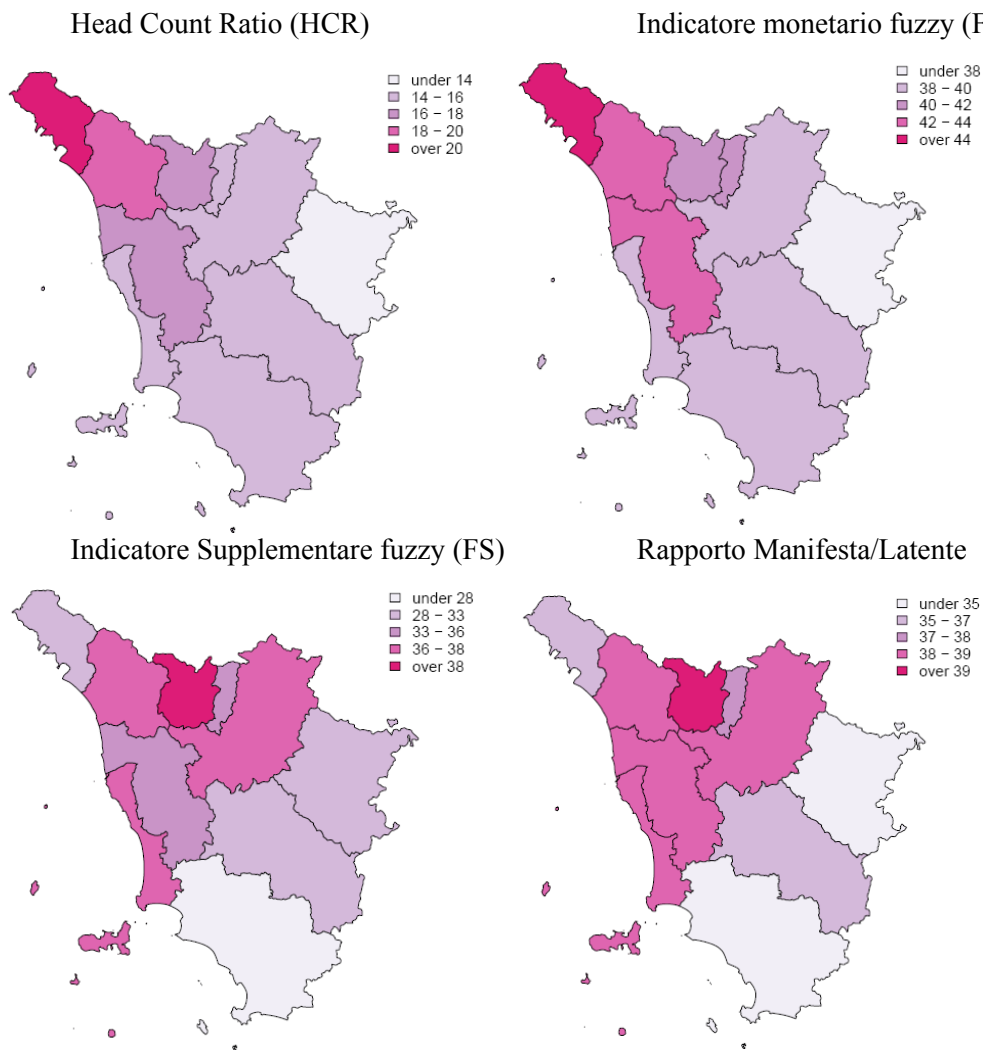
Head Count Ratio (HCR)

under 14
14 – 16
16 – 18
18 – 20
over 20

Indicatore monetario fuzzy (F

under 38
38 – 40
40 – 42
42 – 44
over 44

Indicatore Supplementare fuzzy (FS)

under 28
28 – 33
33 – 36
36 – 38
over 38

Rapporto Manifesta/Latente

under 35
35 – 37
37 – 38
38 – 39
over 39